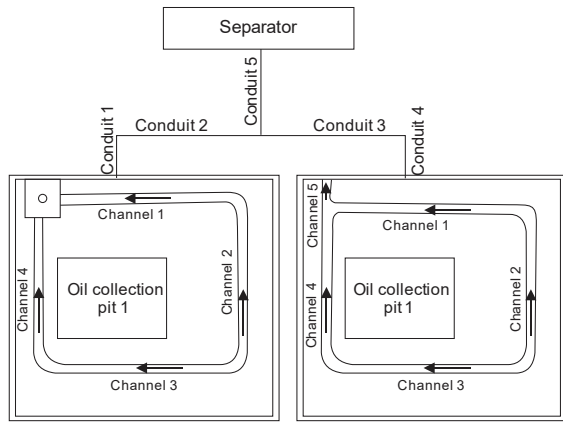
Separator

Conduit 5

Conduit 1

Conduit 2

Conduit 3

Conduit 4

Channel 1

Channel 2

Channel 4

Oil collection pit 1

Channel 3

Channel 5

Channel 1

Channel 4

Oil collection pit 1

Channel 2

Channel 3